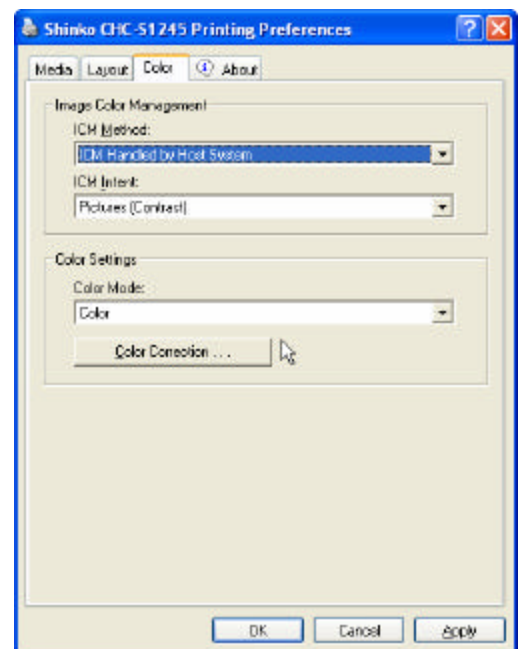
Shinko CHC-S1245 Printing Preferences

Media Layout Color About

Image Color Management

ICM Method:

ICM Handled by Host System

ICM Intent:

Pictures (Contrast)

Color Settings

Color Mode:

Color

Color Correction . . .

OK Cancel Apply